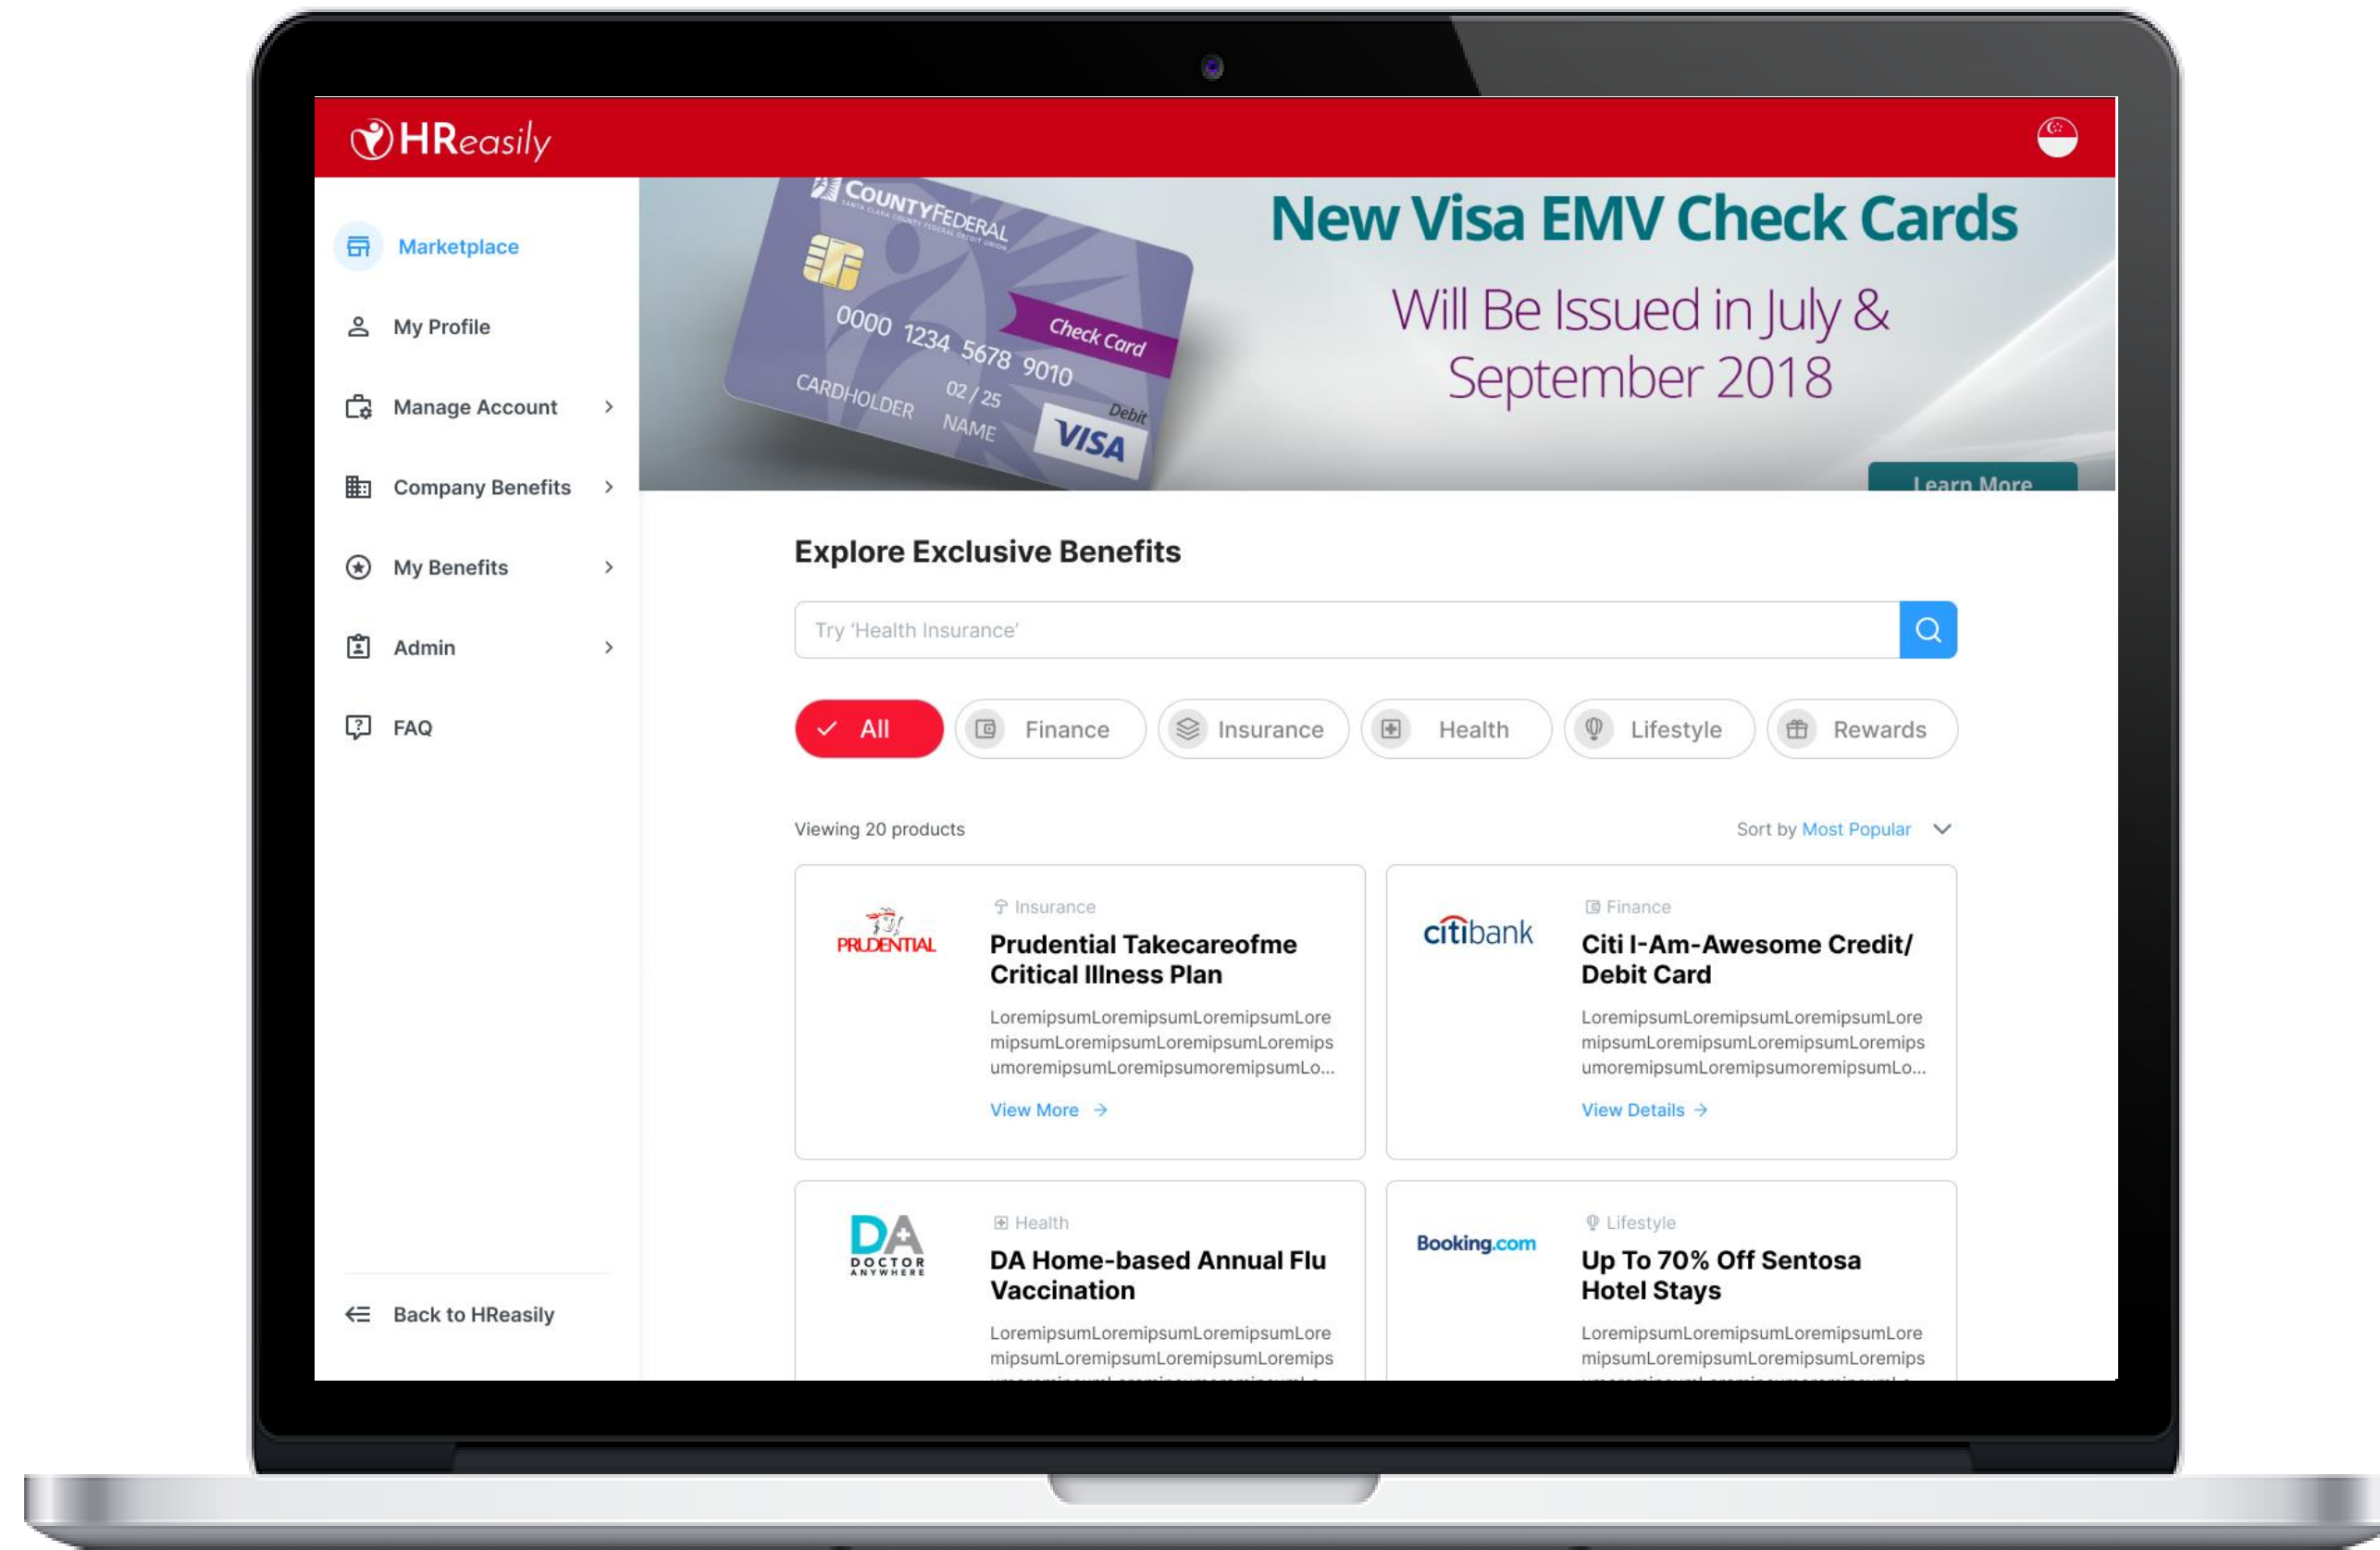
HReasily

Marketplace
My Profile
Manage Account
Company Benefits
My Benefits
Admin
FAQ

Back to HReasily

COUNTYFEDERAL
SANTA CLARA COUNTY FEDERAL CREDIT UNION
Check Card
0000 1234 5678 9010
02 / 25
CARDHOLDER NAME
Debit
VISA

New Visa EMV Check Cards
Will Be Issued in July & September 2018
Learn More

Explore Exclusive Benefits

Try 'Health Insurance'

All
Finance
Insurance
Health
Lifestyle
Rewards

Viewing 20 products
Sort by Most Popular

PRUDENTIAL
Insurance
Prudential Takecareofme Critical Illness Plan
LoremipsumLoremipsumLoremipsumLoremipsumLoremipsumLoremipsumLoremipsumoremipsumLoremipsumoremipsumLo...
View More

citibank
Finance
Citi I-Am-Awesome Credit/ Debit Card
LoremipsumLoremipsumLoremipsumLoremipsumLoremipsumLoremipsumLoremipsumoremipsumLoremipsumoremipsumLo...
View Details

DA DOCTOR ANYWHERE
Health
DA Home-based Annual Flu Vaccination
LoremipsumLoremipsumLoremipsumLoremipsumLoremipsumLoremips

Booking.com
Lifestyle
Up To 70% Off Sentosa Hotel Stays
LoremipsumLoremipsumLoremipsumLoremipsumLoremipsumLoremips